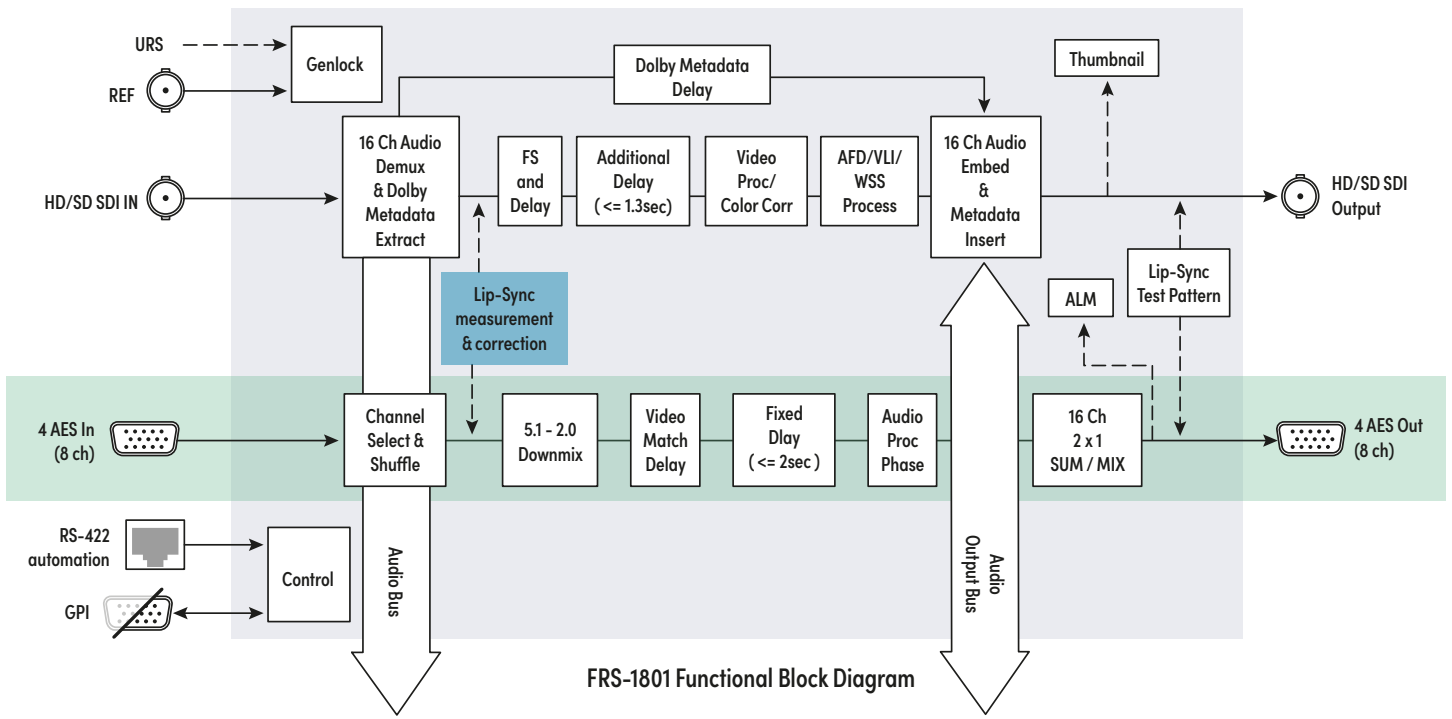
URS

REF

Genlock

Dolby Metadata Delay

Thumbnail

HD/SD SDI IN

16 Ch Audio Demux & Dolby Metadata Extract

FS and Delay

Additional Delay ( <= 1.3sec)

Video Proc/ Color Corr

AFD/VLI/ WSS Process

16 Ch Audio Embed & Metadata Insert

HD/SD SDI Output

Lip-Sync measurement & correction

ALM

Lip-Sync Test Pattern

4 AES In (8 ch)

Channel Select & Shuffle

5.1 - 2.0 Downmix

Video Match Delay

Fixed Dlay ( <= 2sec )

Audio Proc Phase

16 Ch 2 x 1 SUM / MIX

4 AES Out (8 ch)

RS-422 automation

GPI

Control

Audio Bus

Audio Output Bus

FRS-1801 Functional Block Diagram